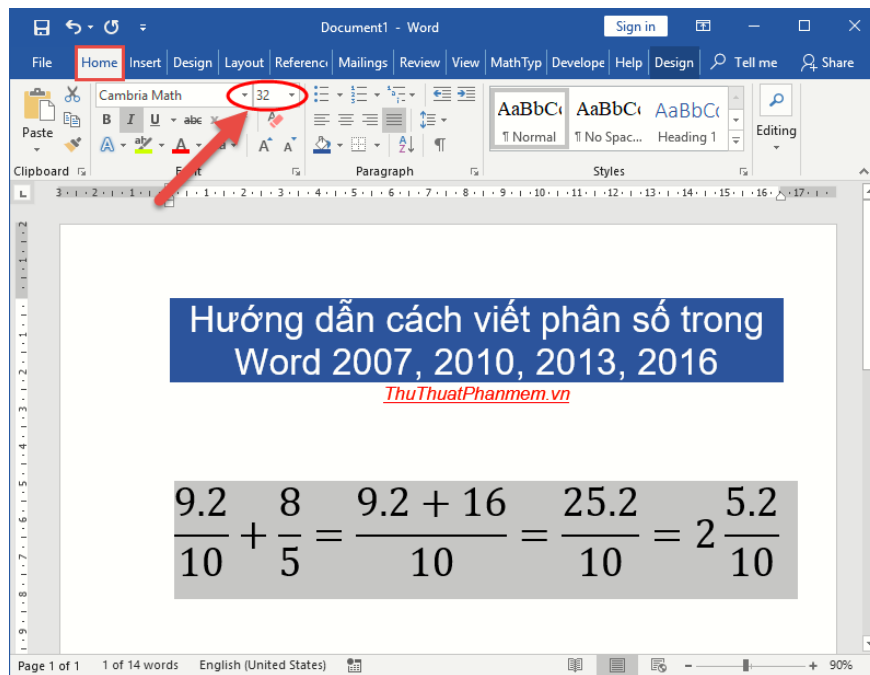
Document1 - Word

Sign in

File Home Insert Design Layout References Mailings Review View MathType Developer Help Design Tell me Share

Cambria Math 32

Paste

Clipboard

Font

Paragraph

AaBbCc ¶ Normal

AaBbCc ¶ No Spac...

AaBbCc Heading 1

Styles

Editing

Hướng dẫn cách viết phân số trong Word 2007, 2010, 2013, 2016

ThuThuatPhanmem.vn

$\frac{9.2}{10}+\frac{8}{5}=\frac{9.2+16}{10}=\frac{25.2}{10}=2\frac{5.2}{10}$

Page 1 of 1   1 of 14 words   English (United States)   90%